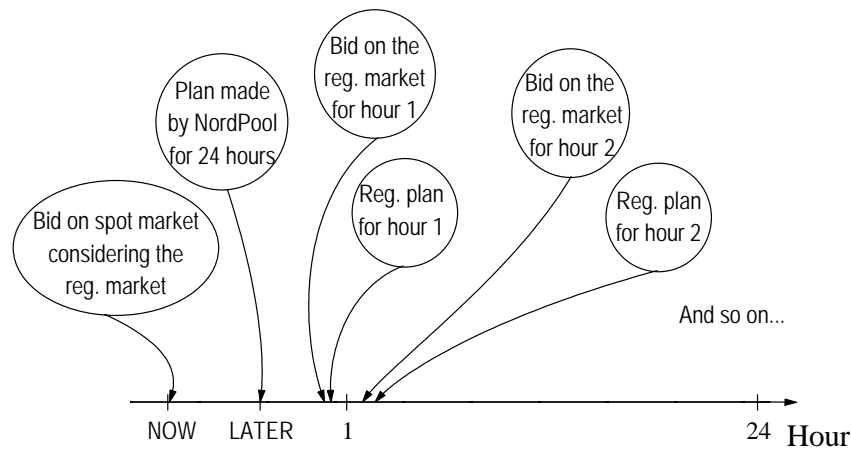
Bid on spot market considering the reg. market

Plan made by NordPool for 24 hours

Bid on the reg. market for hour 1

Reg. plan for hour 1

Bid on the reg. market for hour 2

Reg. plan for hour 2

And so on...

NOW LATER 1 24 Hour